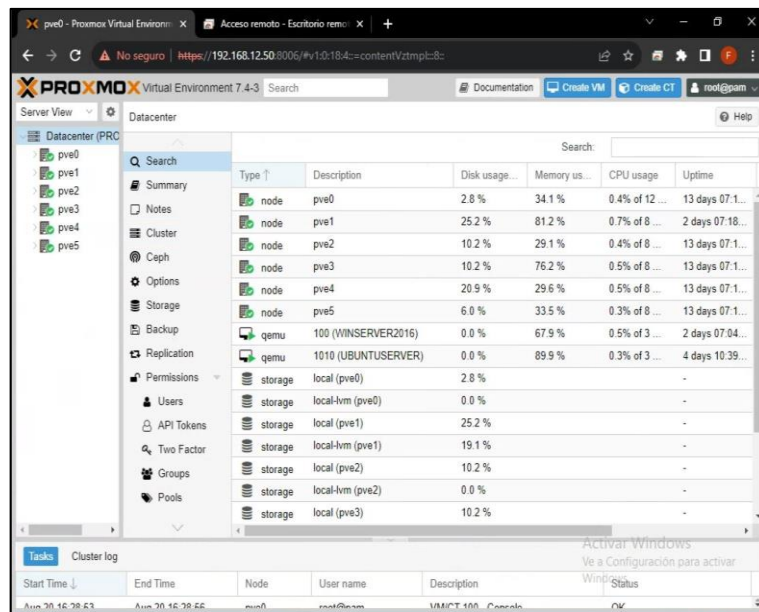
pve0 - Proxmox Virtual Environm ×
Acceso remoto - Escritorio remo ×
+

No seguro | https://192.168.12.50:8006/#v1:0:18:4:=contentVztmpl::8::

PROXMOX Virtual Environment 7.4-3 Search
Documentation
Create VM
Create CT
root@pam

Server View
Datacenter
Help

Datacenter (PRC
pve0
pve1
pve2
pve3
pve4
pve5

Search
Summary
Notes
Cluster
Ceph
Options
Storage
Backup
Replication
Permissions
Users
API Tokens
Two Factor
Groups
Pools

Search:

| Type ↑ | Description | Disk usage... | Memory us... | CPU usage | Uptime |
|---|---|---|---|---|---|
| node | pve0 | 2.8 % | 34.1 % | 0.4% of 12 ... | 13 days 07:1... |
| node | pve1 | 25.2 % | 81.2 % | 0.7% of 8 ... | 2 days 07:18... |
| node | pve2 | 10.2 % | 29.1 % | 0.4% of 8 ... | 13 days 07:1... |
| node | pve3 | 10.2 % | 76.2 % | 0.5% of 8 ... | 13 days 07:1... |
| node | pve4 | 20.9 % | 29.6 % | 0.5% of 8 ... | 13 days 07:1... |
| node | pve5 | 6.0 % | 33.5 % | 0.3% of 8 ... | 13 days 07:1... |
| qemu | 100 (WINSERVER2016) | 0.0 % | 67.9 % | 0.5% of 3 ... | 2 days 07:04... |
| qemu | 1010 (UBUNTUSERVER) | 0.0 % | 89.9 % | 0.3% of 3 ... | 4 days 10:39... |
| storage | local (pve0) | 2.8 % | | | - |
| storage | local-lvm (pve0) | 0.0 % | | | - |
| storage | local (pve1) | 25.2 % | | | - |
| storage | local-lvm (pve1) | 19.1 % | | | - |
| storage | local (pve2) | 10.2 % | | | - |
| storage | local-lvm (pve2) | 0.0 % | | | - |
| storage | local (pve3) | 10.2 % | | | - |

Tasks
Cluster log

Activar Windows
Ve a Configuración para activar Windows.

| Start Time ↓ | End Time | Node | User name | Description | Status |
|---|---|---|---|---|---|
| Aug 20 16:28:53 | Aug 20 16:28:56 | pve0 | root@pam | VM/CT 100 - Console | OK |